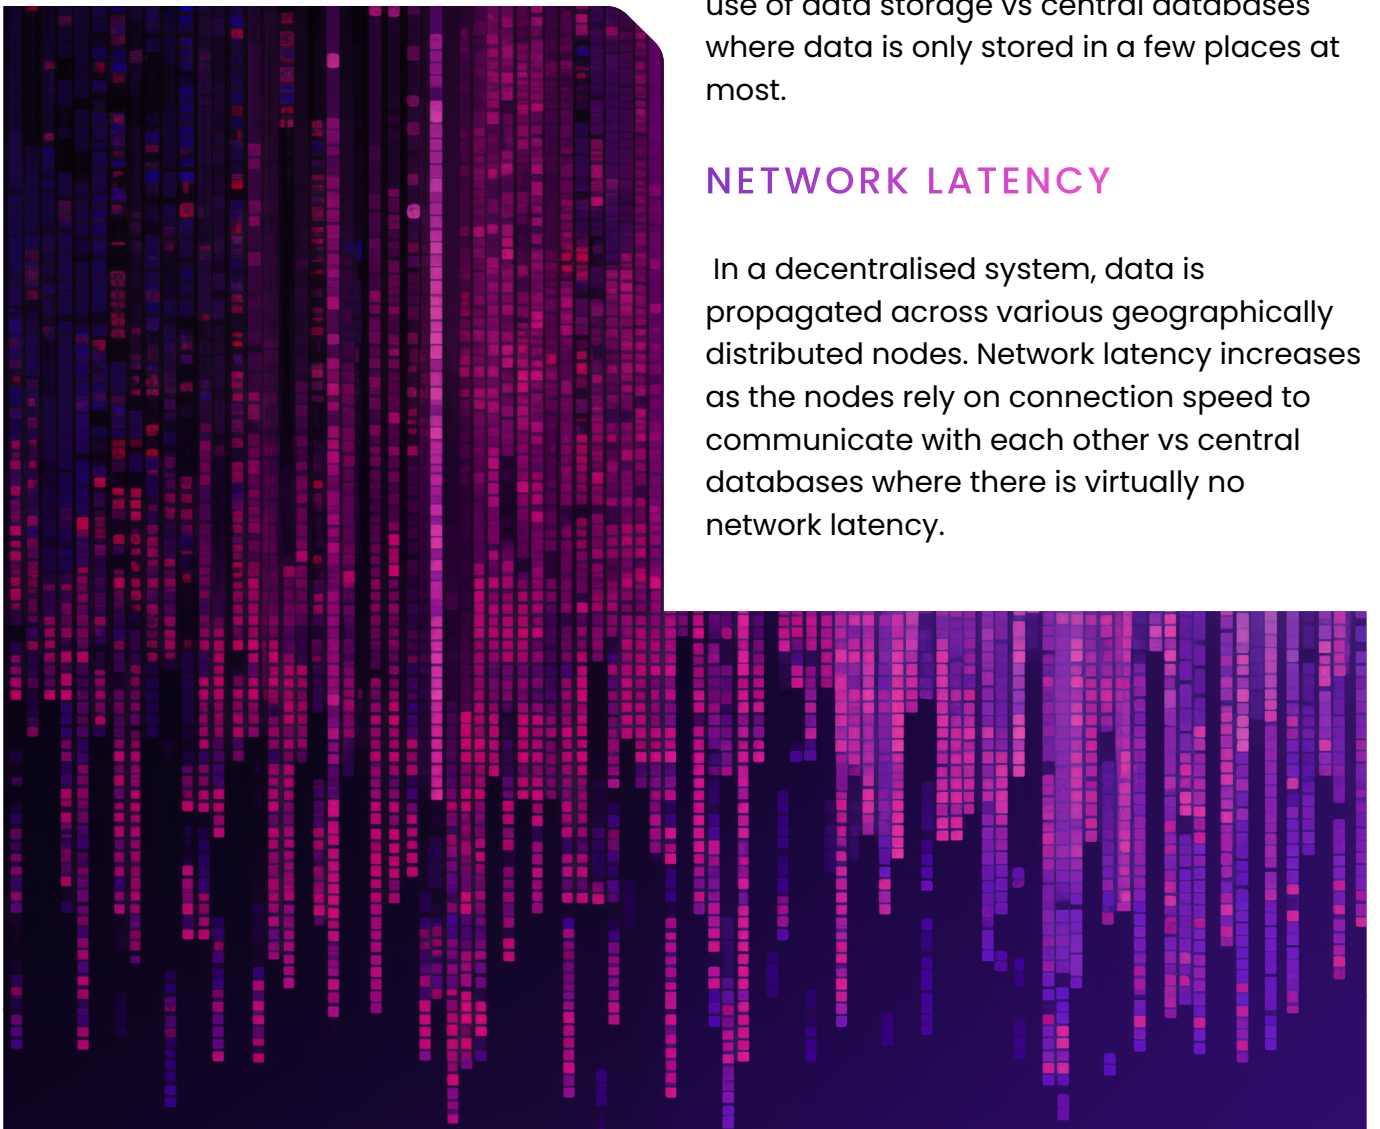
use of data storage vs central databases where data is only stored in a few places at most.

NETWORK LATENCY

In a decentralised system, data is propagated across various geographically distributed nodes. Network latency increases as the nodes rely on connection speed to communicate with each other vs central databases where there is virtually no network latency.